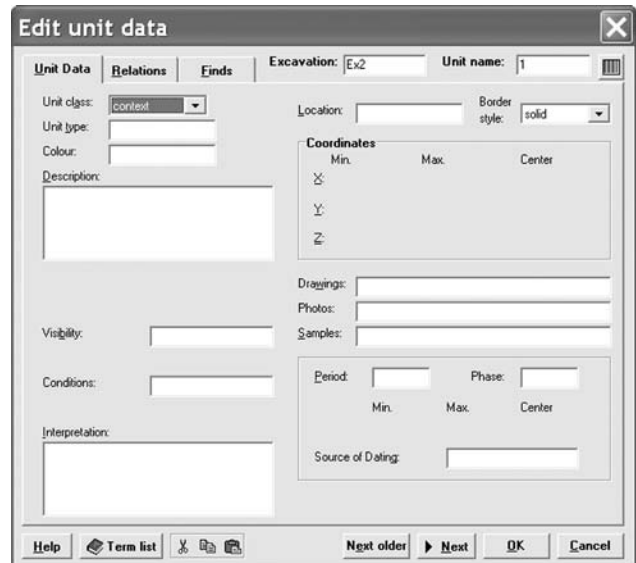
Edit unit data

Unit Data | Relations | Finds

Excavation: Ex2

Unit name: 1

Unit class: context

Unit type:

Colour:

Description:

Visibility:

Conditions:

Interpretation:

Location:

Border style: solid

Coordinates

Min. Max. Center

X:

Y:

Z:

Drawings:

Photos:

Samples:

Period:

Phase:

Min. Max. Center

Source of Dating:

Help

Term list

Next older

Next

OK

Cancel